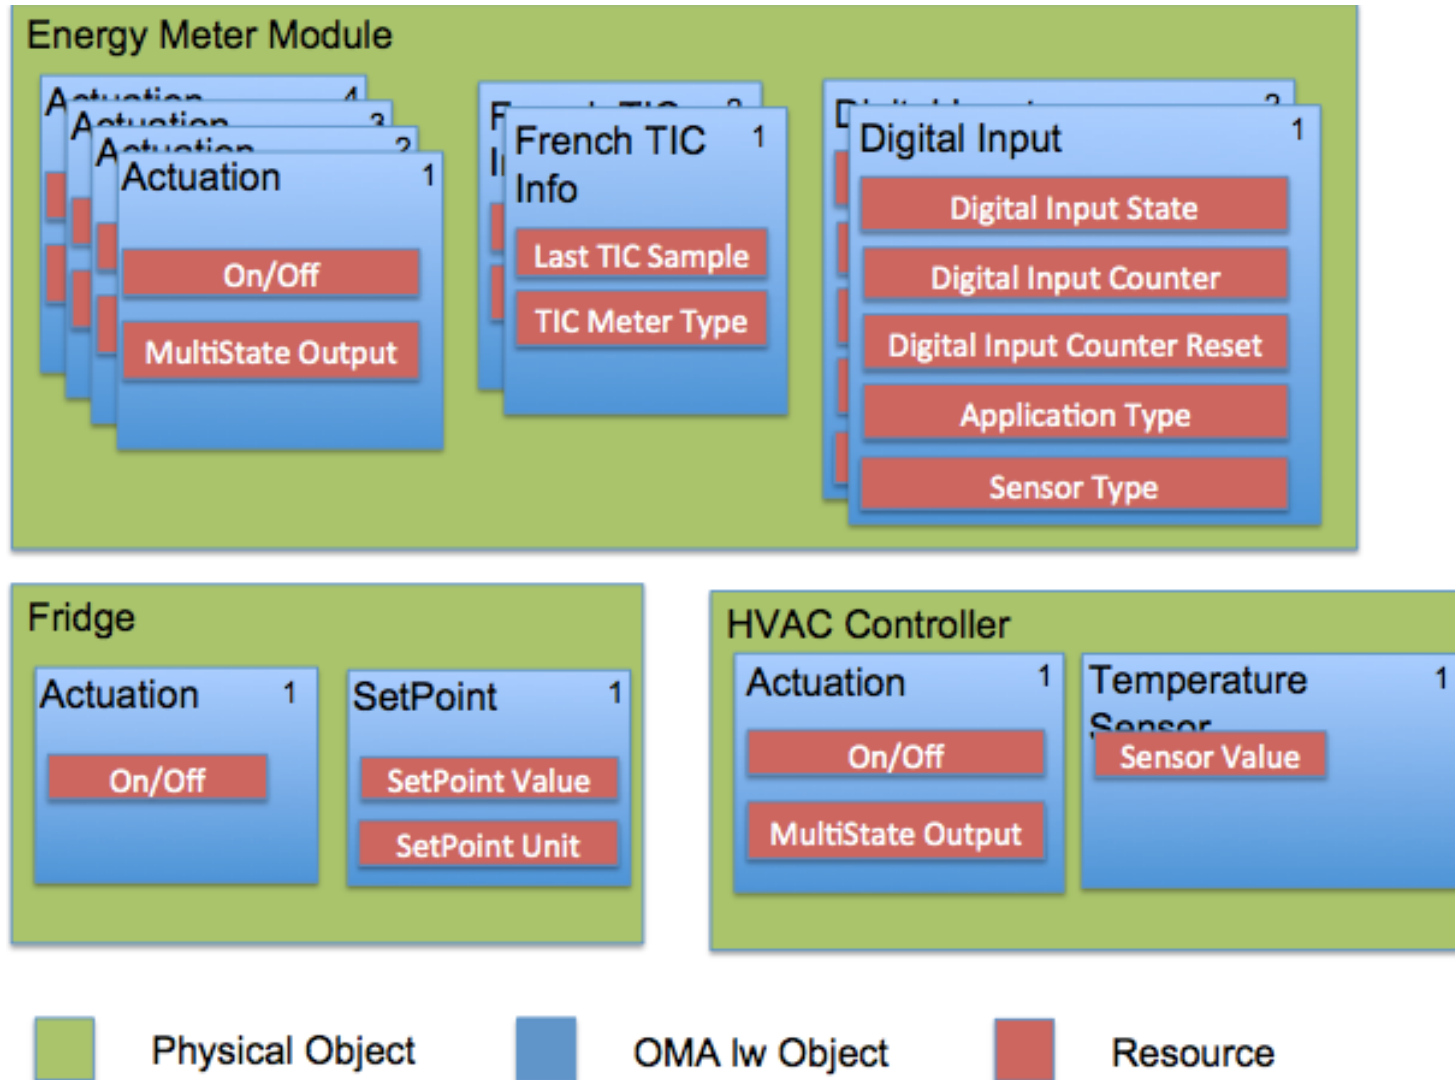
Energy Meter Module

Actuation 4

Actuation 3

Actuation 2

Actuation 1

On/Off

MultiState Output

French TIC 2

French TIC 1
Info

Last TIC Sample

TIC Meter Type

Digital Input 2

Digital Input 1

Digital Input State

Digital Input Counter

Digital Input Counter Reset

Application Type

Sensor Type

Fridge

Actuation 1

On/Off

SetPoint 1

SetPoint Value

SetPoint Unit

HVAC Controller

Actuation 1

On/Off

MultiState Output

Temperature 1
Sensor

Sensor Value

Physical Object

OMA lw Object

Resource